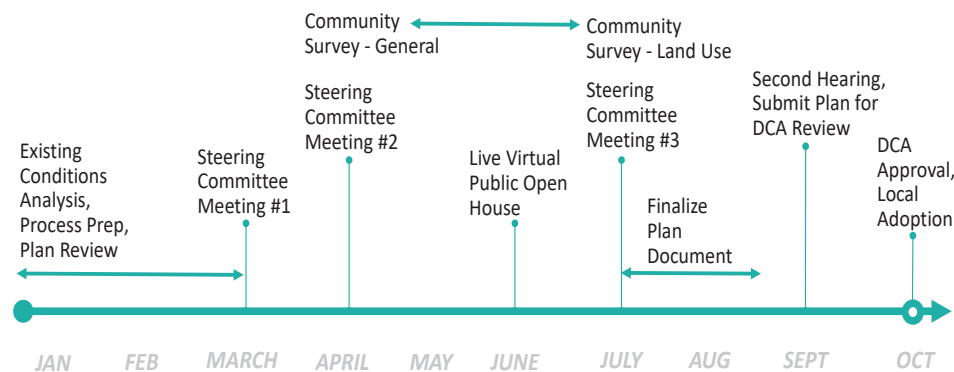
Community Survey - General

Community Survey - Land Use

Steering Committee Meeting #2

Steering Committee Meeting #3

Second Hearing, Submit Plan for DCA Review

Existing Conditions Analysis, Process Prep, Plan Review

Steering Committee Meeting #1

Live Virtual Public Open House

Finalize Plan Document

DCA Approval, Local Adoption

JAN FEB MARCH APRIL MAY JUNE JULY AUG SEPT OCT